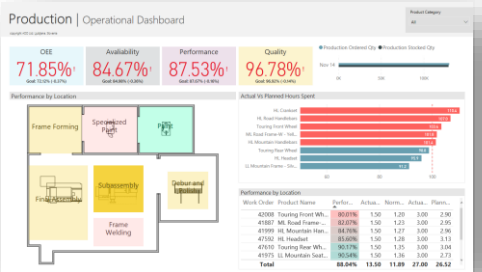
Production | Operational Dashboard

Product Category
All

OEE
71.85%
Goal: 72.00% (-0.21%)

Availability
84.67%
Goal: 84.00% (+0.80%)

Performance
87.53%
Goal: 87.00% (+0.61%)

Quality
96.78%
Goal: 97.00% (-0.23%)

Production Ordered Qty  Production Stocked Qty

Nov 14

Performance by Location

Frame Forming
Specialized Paint
Paint
Final Assembly
Subassembly
Debur and Polish
Frame Welding

Actual Vs Planned Hours Spent

HL Crankset
HL Road Handlebars
Touring Front Wheel
HL Road Frame
ML Road Handlebars
Touring Rear Wheel
HL Headset
HL Mountain Handlebars
LL Mountain Frame

Performance by Location

| Work Order | Product Name | Perfo... | Actua... | Norm... | Actua... | Planne... |
|---|---|---|---|---|---|---|
| 42008 | Touring Front Wh... | 80.01% | 1.50 | 1.20 | 3.00 | 2.40 |
| 41887 | HL Road Frame -... | 82.07% | 1.50 | 1.23 | 3.00 | 2.46 |
| 41896 | HL Mountain Han... | 81.89% | 1.50 | 1.23 | 3.00 | 2.46 |
| 47592 | HL Headset | 81.60% | 1.50 | 1.22 | 3.00 | 2.45 |
| 41910 | Touring Rear Whe... | 90.17% | 1.50 | 1.35 | 3.00 | 2.71 |
| 42116 | LL Mountain Seat... | 81.27% | 1.50 | 1.22 | 3.00 | 2.44 |
| Total | | 88.04% | 13.50 | 11.89 | 27.00 | 26.52 |